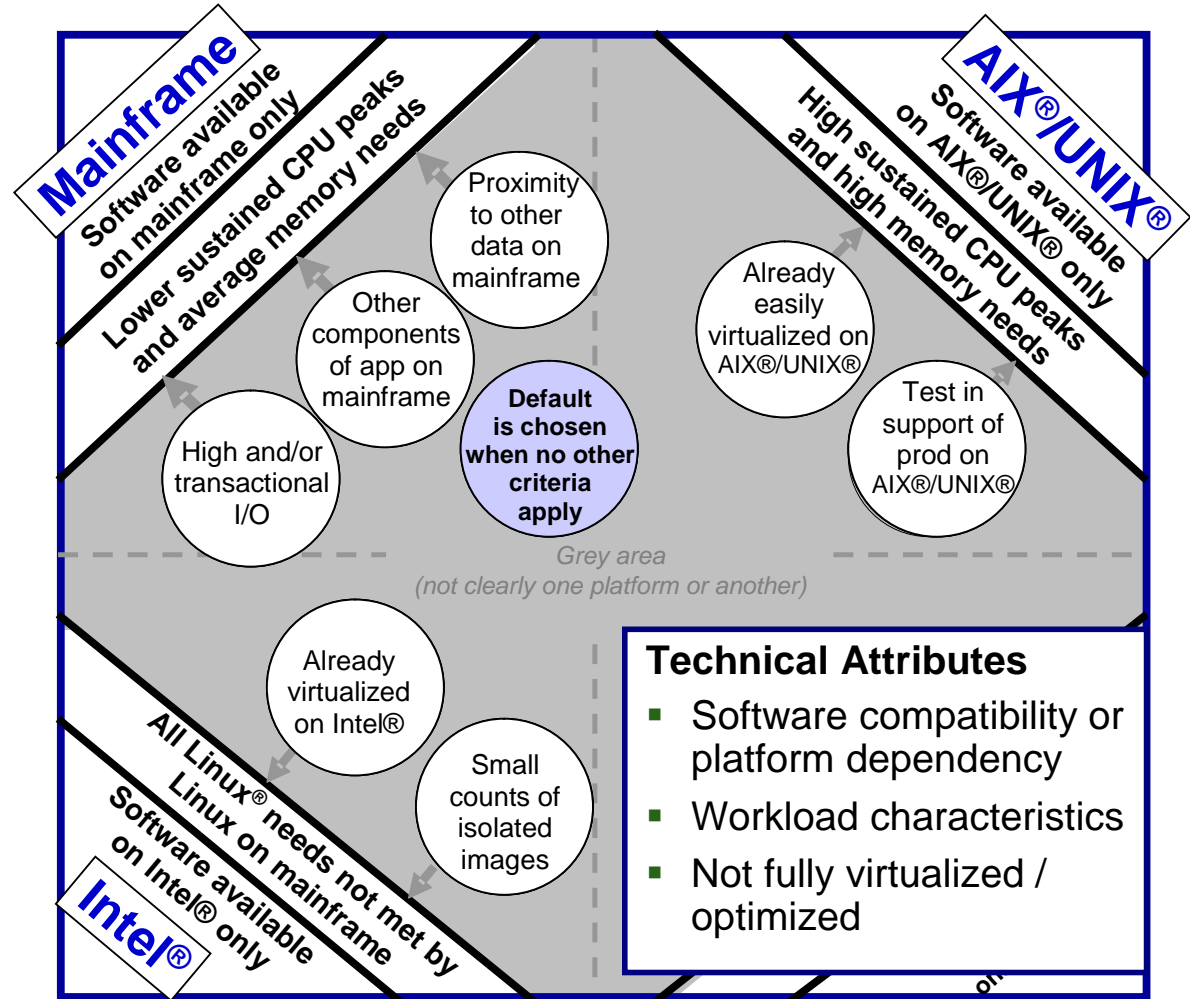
Mainframe

Software available on mainframe only

Lower sustained CPU peaks and average memory needs

AIX®/UNIX®

Software available on AIX®/UNIX® only

High sustained CPU peaks and high memory needs

Proximity to other data on mainframe

Other components of app on mainframe

High and/or transactional I/O

Default is chosen when no other criteria apply

Already easily virtualized on AIX®/UNIX®

Test in support of prod on AIX®/UNIX®

Grey area
(not clearly one platform or another)

Already virtualized on Intel®

Small counts of isolated images

All Linux® needs not met by Linux on mainframe

Software available on Intel® only

Intel®

Technical Attributes
- Software compatibility or platform dependency
- Workload characteristics
- Not fully virtualized / optimized

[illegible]